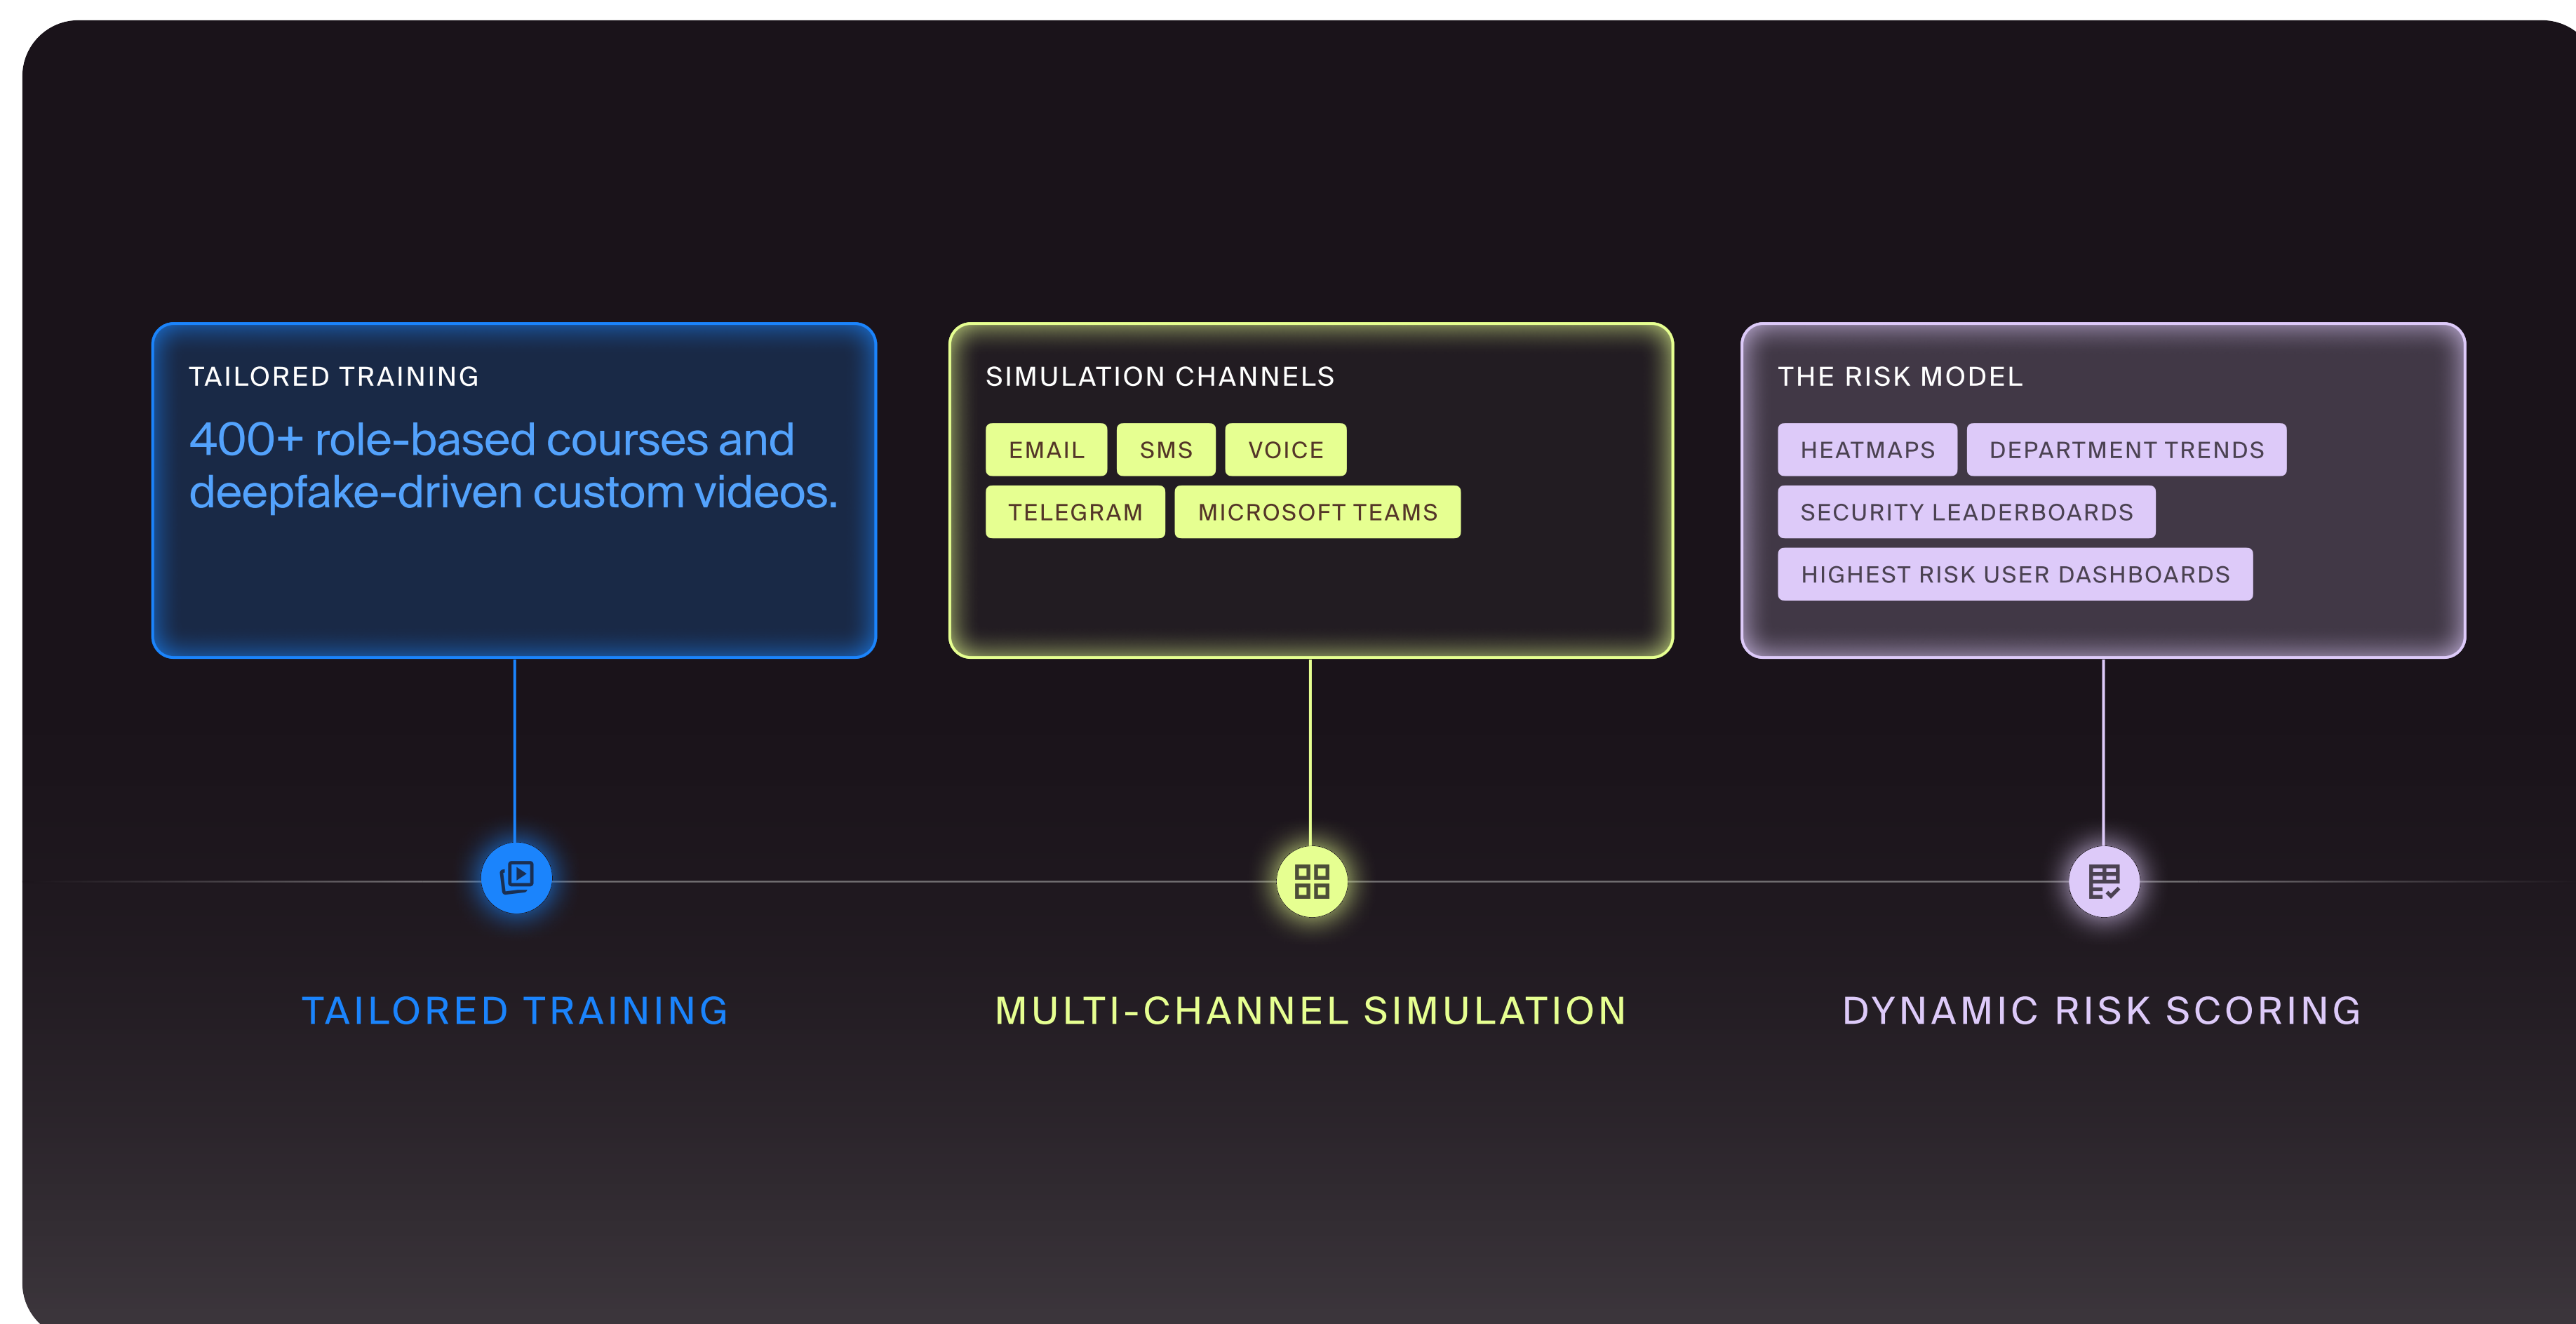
TAILORED TRAINING

400+ role-based courses and deepfake-driven custom videos.

SIMULATION CHANNELS

EMAIL SMS VOICE TELEGRAM MICROSOFT TEAMS

THE RISK MODEL

HEATMAPS DEPARTMENT TRENDS SECURITY LEADERBOARDS HIGHEST RISK USER DASHBOARDS

TAILORED TRAINING

MULTI-CHANNEL SIMULATION

DYNAMIC RISK SCORING